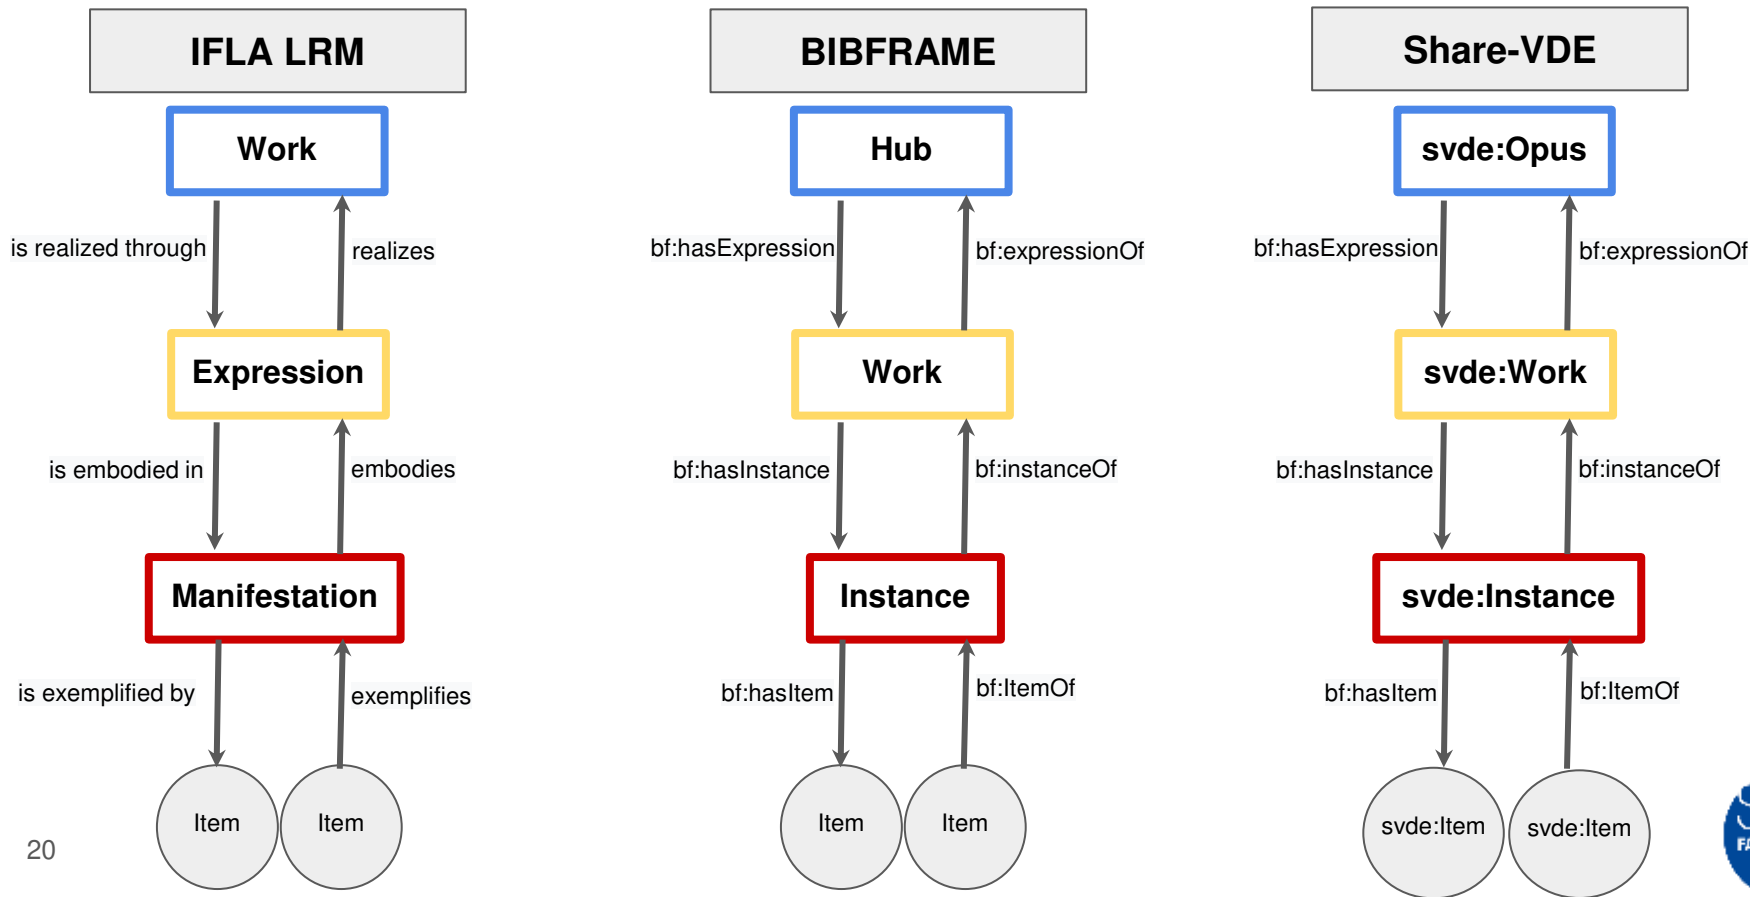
IFLA LRM

Work

is realized through

realizes

Expression

is embodied in

embodies

Manifestation

is exemplified by

exemplifies

Item

Item

20

BIBFRAME

Hub

bf:hasExpression

bf:expressionOf

Work

bf:hasInstance

bf:instanceOf

Instance

bf:hasItem

bf:ItemOf

Item

Item

Share-VDE

svde:Opus

bf:hasExpression

bf:expressionOf

svde:Work

bf:hasInstance

bf:instanceOf

svde:Instance

bf:hasItem

bf:ItemOf

svde:Item

svde:Item